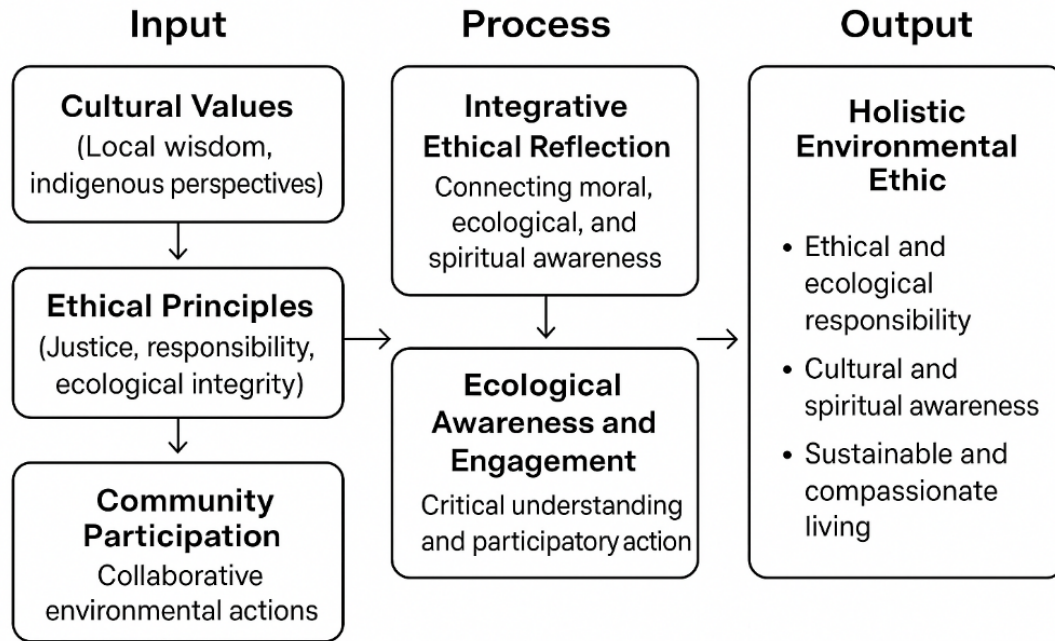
Input

Cultural Values
(Local wisdom, indigenous perspectives)

Ethical Principles
(Justice, responsibility, ecological integrity)

Community Participation
Collaborative environmental actions

Process

Integrative Ethical Reflection
Connecting moral, ecological, and spiritual awareness

Ecological Awareness and Engagement
Critical understanding and participatory action

Output

Holistic Environmental Ethic

• Ethical and ecological responsibility
• Cultural and spiritual awareness
• Sustainable and compassionate living